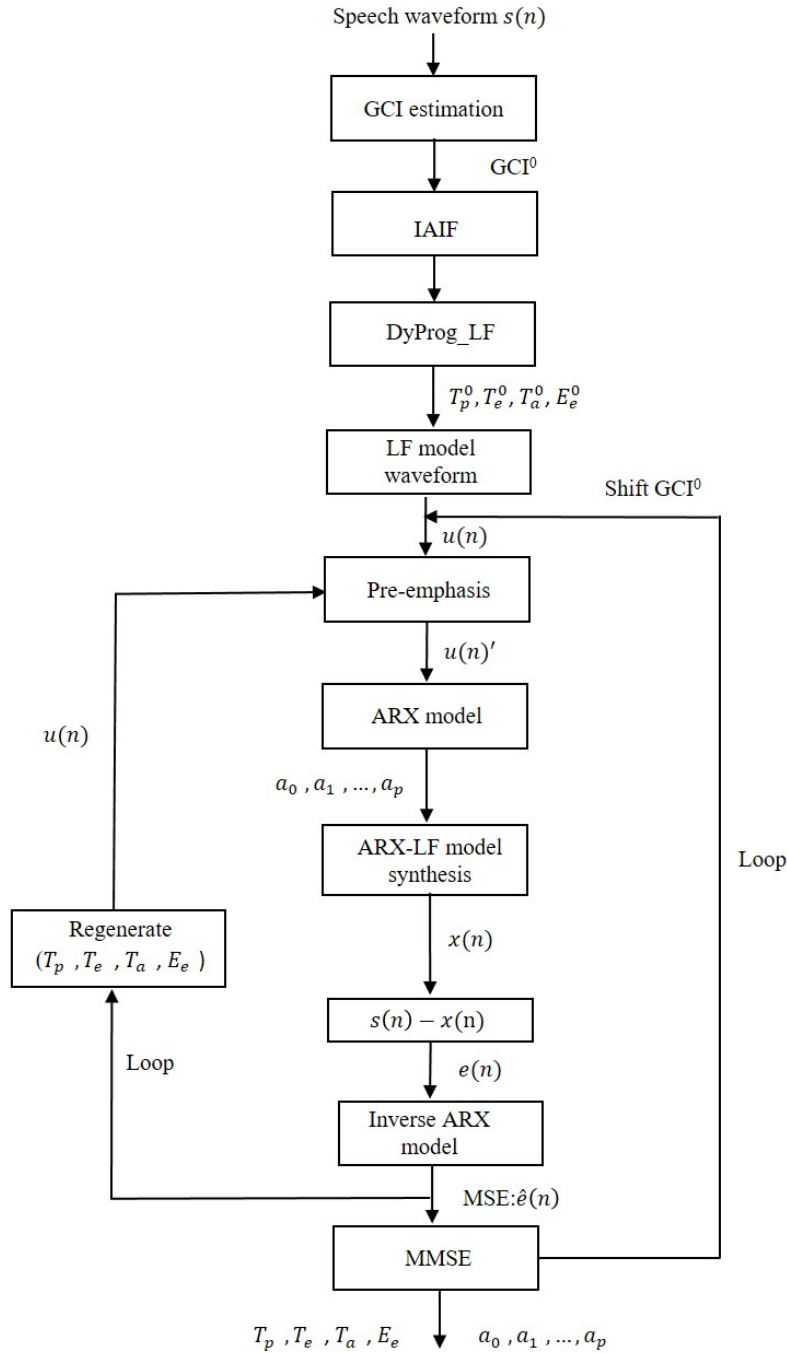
Speech waveform $s(n)$

GCI estimation

$GCI^0$

IAIF

DyProg_LF

$T_p^0, T_e^0, T_a^0, E_e^0$

LF model waveform

Shift $GCI^0$

$u(n)$

Pre-emphasis

$u(n)'$

ARX model

$u(n)$

$a_0, a_1, \ldots, a_p$

ARX-LF model synthesis

Loop

Regenerate $(T_p, T_e, T_a, E_e)$

$x(n)$

$s(n) - x(n)$

Loop

$e(n)$

Inverse ARX model

MSE:$\hat{e}(n)$

MMSE

$T_p, T_e, T_a, E_e$ $a_0, a_1, \ldots, a_p$